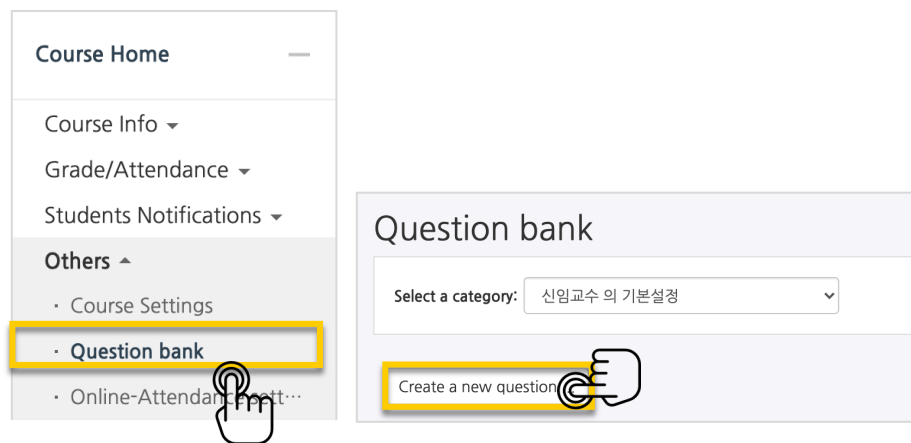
Course Home

Course Info

Grade/Attendance

Students Notifications

Others

· Course Settings

· Question bank

· Online-Attendan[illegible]tt···

Question bank

Select a category: 신임교수 의 기본설정

Create a new question